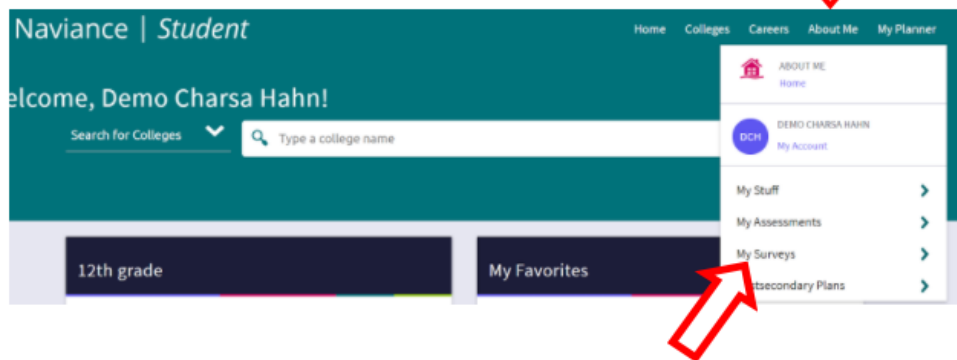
Naviance | Student

Home Colleges Careers About Me My Planner

elcome, Demo Charsa Hahn!

Search for Colleges

Type a college name

ABOUT ME
Home

DCH
DEMO CHARSA HAHN
My Account

My Stuff
My Assessments
My Surveys
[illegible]tsecondary Plans

12th grade

My Favorites